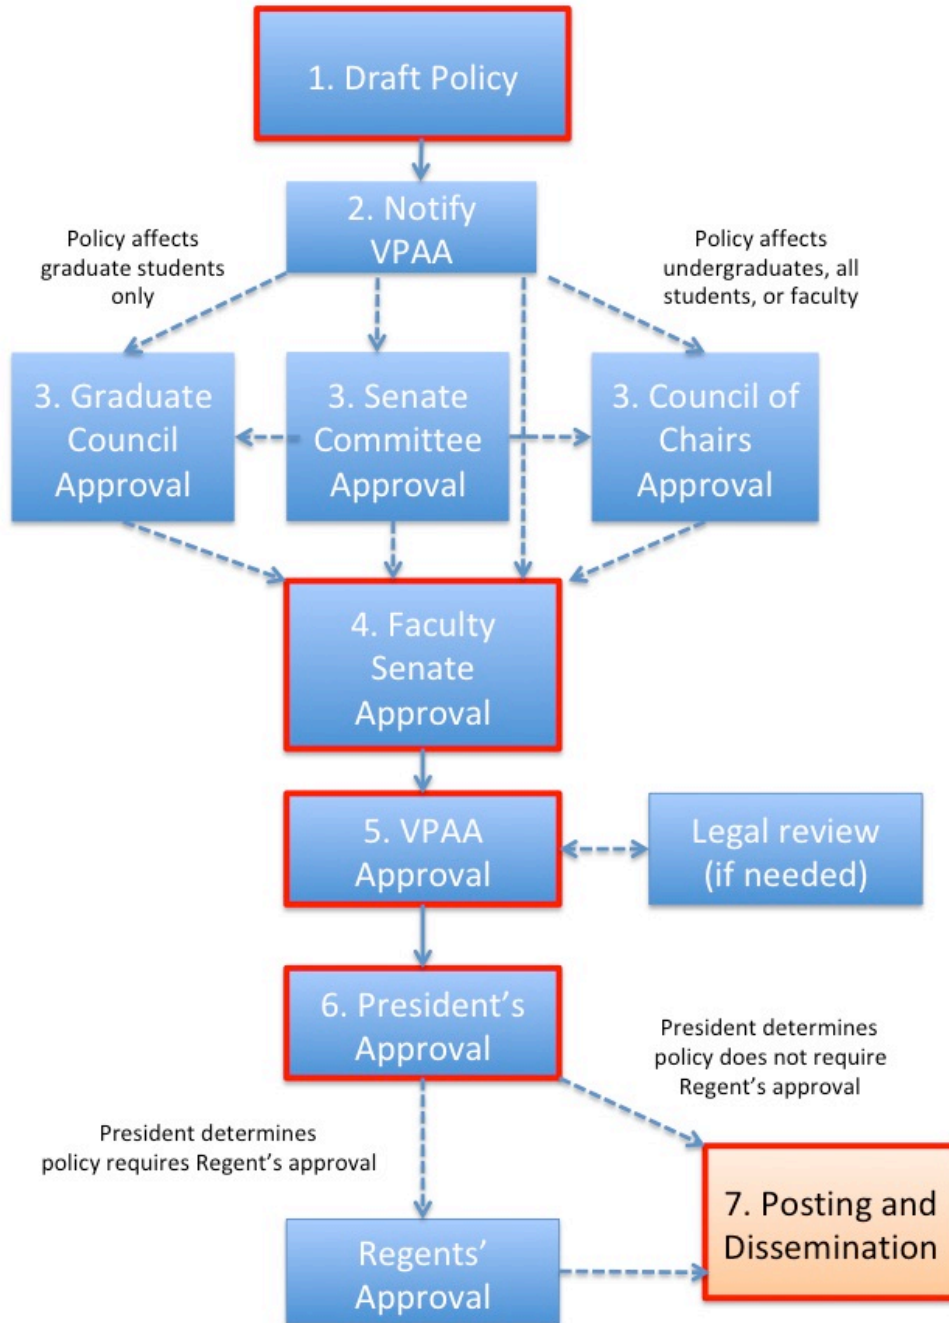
1. Draft Policy

2. Notify VPAA

Policy affects graduate students only

Policy affects undergraduates, all students, or faculty

3. Graduate Council Approval

3. Senate Committee Approval

3. Council of Chairs Approval

4. Faculty Senate Approval

5. VPAA Approval

Legal review (if needed)

6. President's Approval

President determines policy does not require Regent's approval

President determines policy requires Regent's approval

Regents' Approval

7. Posting and Dissemination